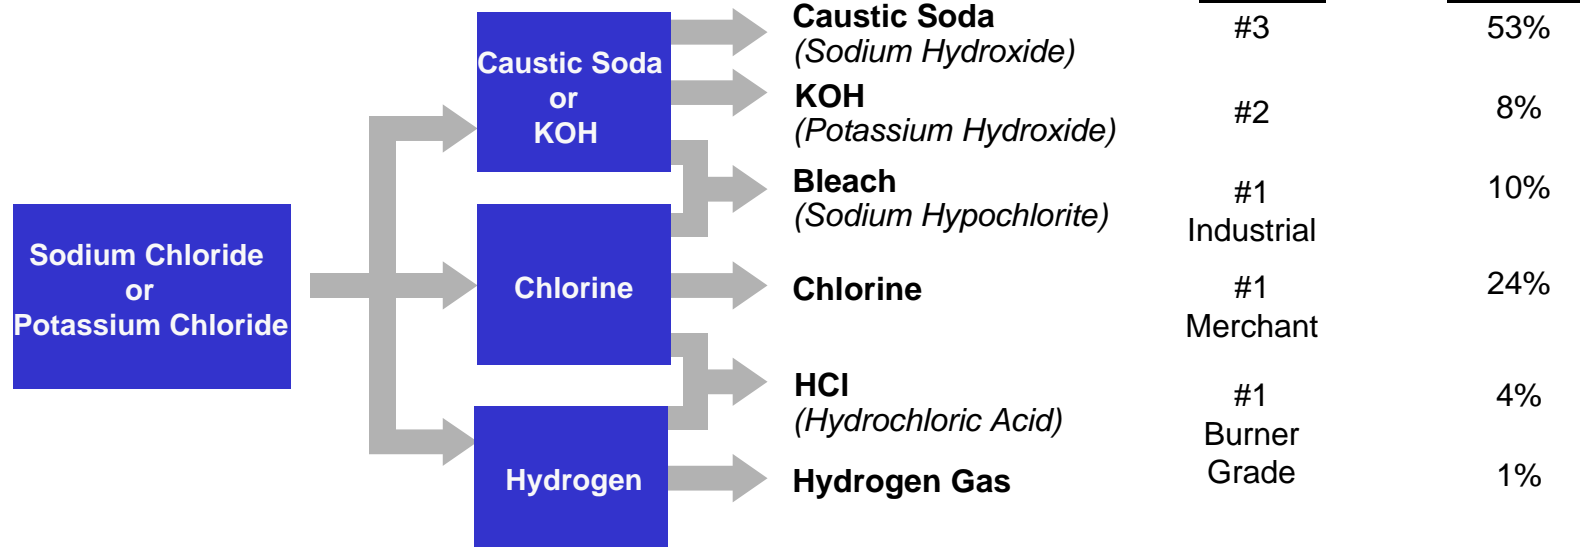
Sodium Chloride
or
Potassium Chloride

Caustic Soda
or
KOH

Chlorine

Hydrogen

Caustic Soda
(Sodium Hydroxide)

KOH
(Potassium Hydroxide)

Bleach
(Sodium Hypochlorite)

Chlorine

HCl
(Hydrochloric Acid)

Hydrogen Gas

| | |
|---|---|
| #3 | 53% |
| #2 | 8% |
| #1 Industrial | 10% |
| #1 Merchant | 24% |
| #1 Burner Grade | 4% |
| | 1% |